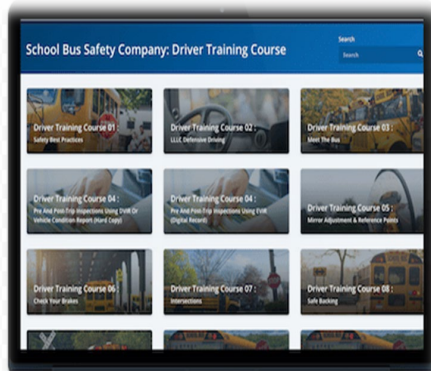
School Bus Safety Company: Driver Training Course

Search

Search

Driver Training Course 01 :
Safety Best Practices

Driver Training Course 02 :
LLLC Defensive Driving

Driver Training Course 03 :
Meet The Bus

Driver Training Course 04 :
Pre And Post-Trip Inspections Using DVIR Or Vehicle Condition Report (Hard Copy)

Driver Training Course 04 :
Pre And Post-Trip Inspections Using EVIR (Digital Record)

Driver Training Course 05 :
Mirror Adjustment & Reference Points

Driver Training Course 06 :
Check Your Brakes

Driver Training Course 07 :
Intersections

Driver Training Course 08 :
Safe Backing